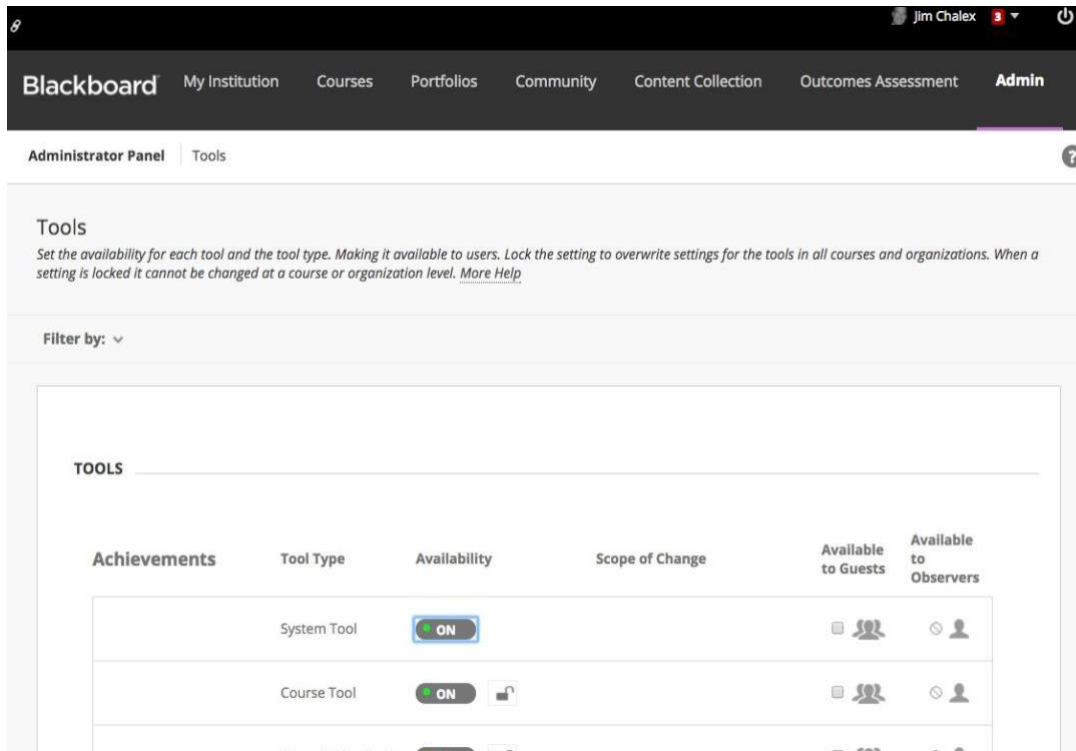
Jim Chalex 3

Blackboard My Institution Courses Portfolios Community Content Collection Outcomes Assessment Admin

Administrator Panel Tools

Tools

Set the availability for each tool and the tool type. Making it available to users. Lock the setting to overwrite settings for the tools in all courses and organizations. When a setting is locked it cannot be changed at a course or organization level. More Help

Filter by:

TOOLS

| Achievements | Tool Type | Availability | Scope of Change | Available to Guests | Available to Observers |
|---|---|---|---|---|---|
| | System Tool | ON | | | |
| | Course Tool | ON | | | |